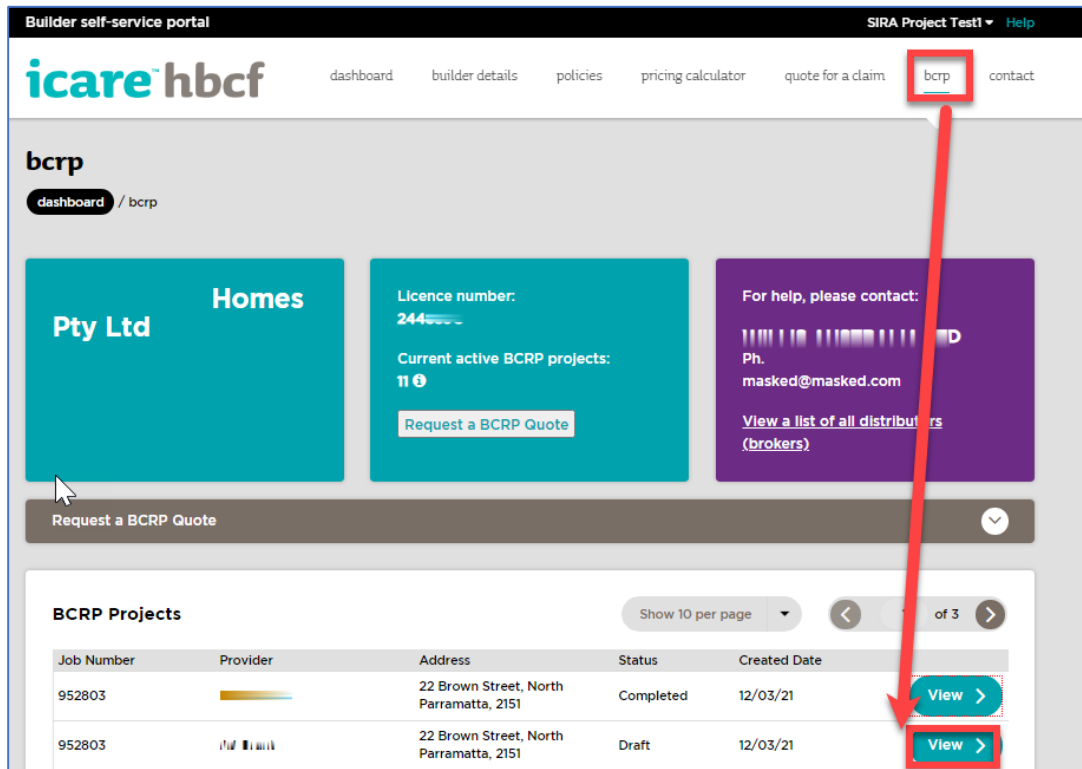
Builder self-service portal

SIRA Project Test1 ▾ Help

icare hbcf

dashboard builder details policies pricing calculator quote for a claim bcrp contact

bcrp

dashboard / bcrp

Homes
Pty Ltd

Licence number:
244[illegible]

Current active BCRP projects:
11

Request a BCRP Quote

For help, please contact:
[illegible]
Ph.
masked@masked.com

View a list of all distributors (brokers)

Request a BCRP Quote

BCRP Projects

Show 10 per page

of 3

| Job Number | Provider | Address | Status | Created Date | |
|---|---|---|---|---|---|
| 952803 | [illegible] | 22 Brown Street, North Parramatta, 2151 | Completed | 12/03/21 | View |
| 952803 | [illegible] | 22 Brown Street, North Parramatta, 2151 | Draft | 12/03/21 | View |